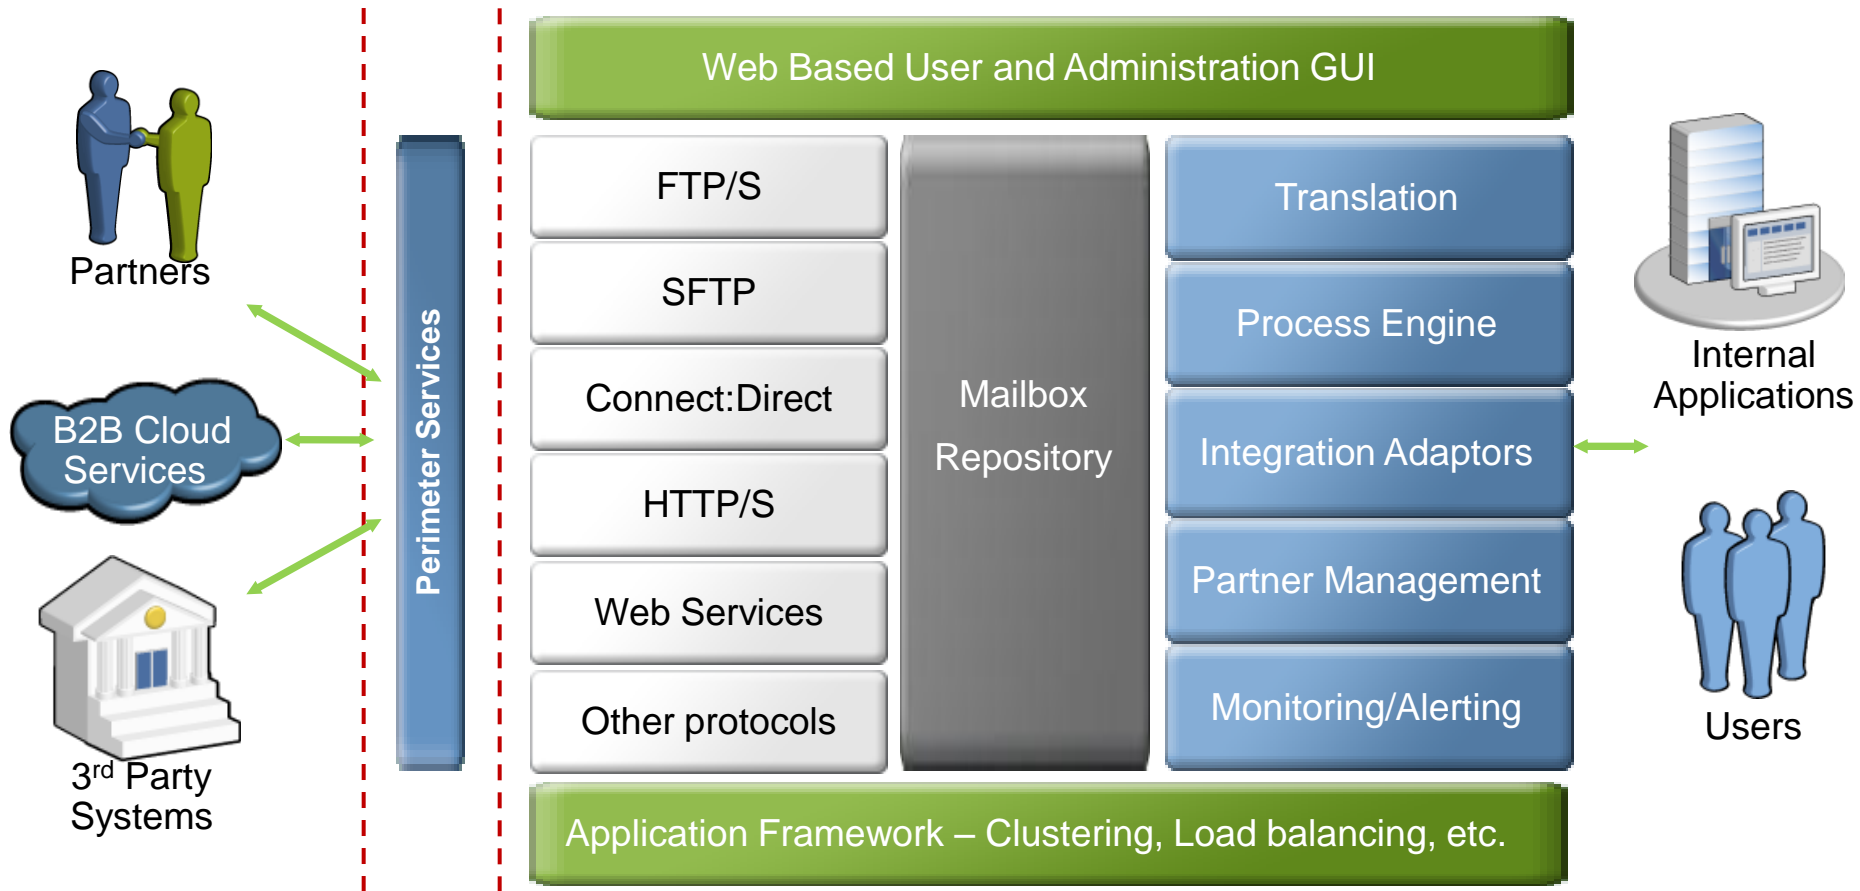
Partners

B2B Cloud Services

3$^{rd}$ Party Systems

Perimeter Services

Web Based User and Administration GUI

FTP/S

SFTP

Connect:Direct

HTTP/S

Web Services

Other protocols

Mailbox Repository

Translation

Process Engine

Integration Adaptors

Partner Management

Monitoring/Alerting

Application Framework – Clustering, Load balancing, etc.

Internal Applications

Users